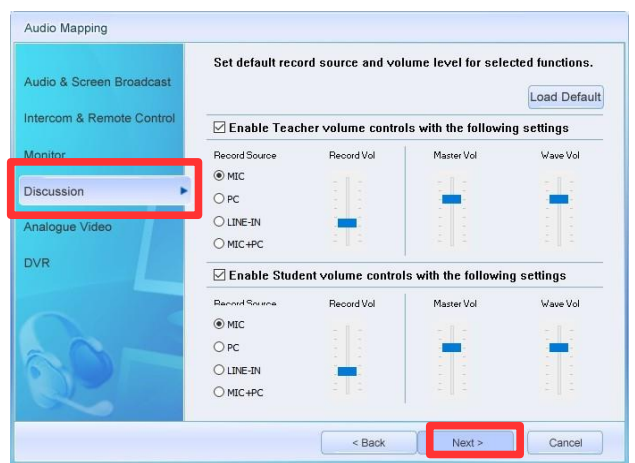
Audio Mapping

Audio & Screen Broadcast

Intercom & Remote Control

Monitor

Discussion

Analogue Video

DVR

Set default record source and volume level for selected functions.

Load Default

☑ Enable Teacher volume controls with the following settings

Record Source

MIC

PC

LINE-IN

MIC+PC

Record Vol

Master Vol

Wave Vol

☑ Enable Student volume controls with the following settings

Record Source

MIC

PC

LINE-IN

MIC+PC

Record Vol

Master Vol

Wave Vol

< Back

Next >

Cancel